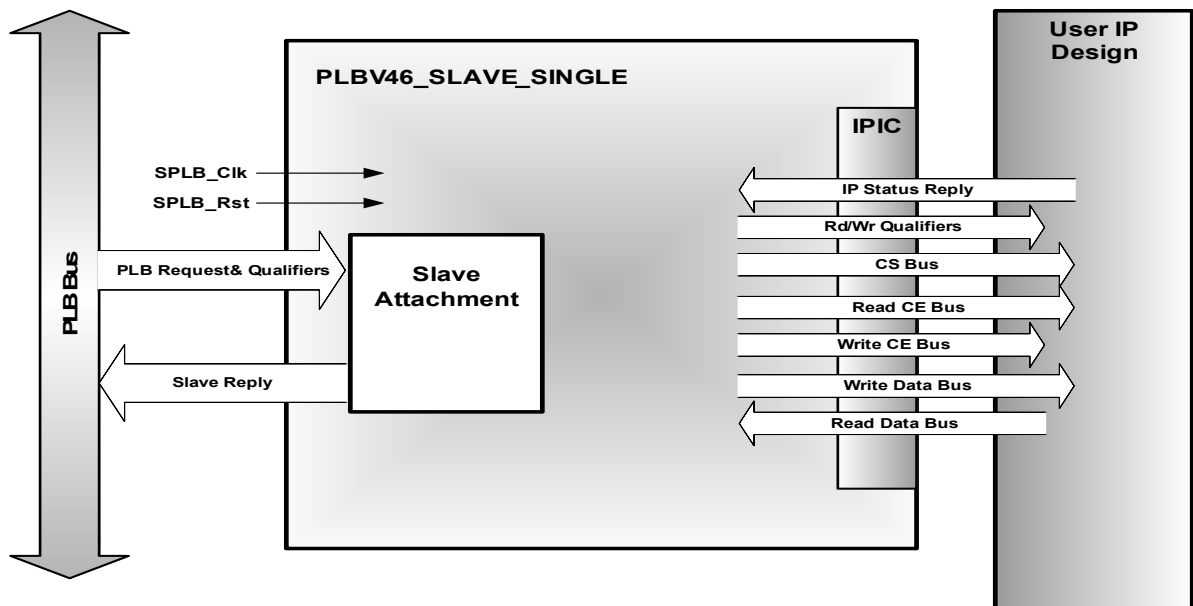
PLB Bus

PLBV46_SLAVE_SINGLE

User IP Design

IPIC

SPLB_Clk

SPLB_Rst

PLB Request& Qualifiers

Slave Attachment

Slave Reply

IP Status Reply

Rd/Wr Qualifiers

CS Bus

Read CE Bus

Write CE Bus

Write Data Bus

Read Data Bus